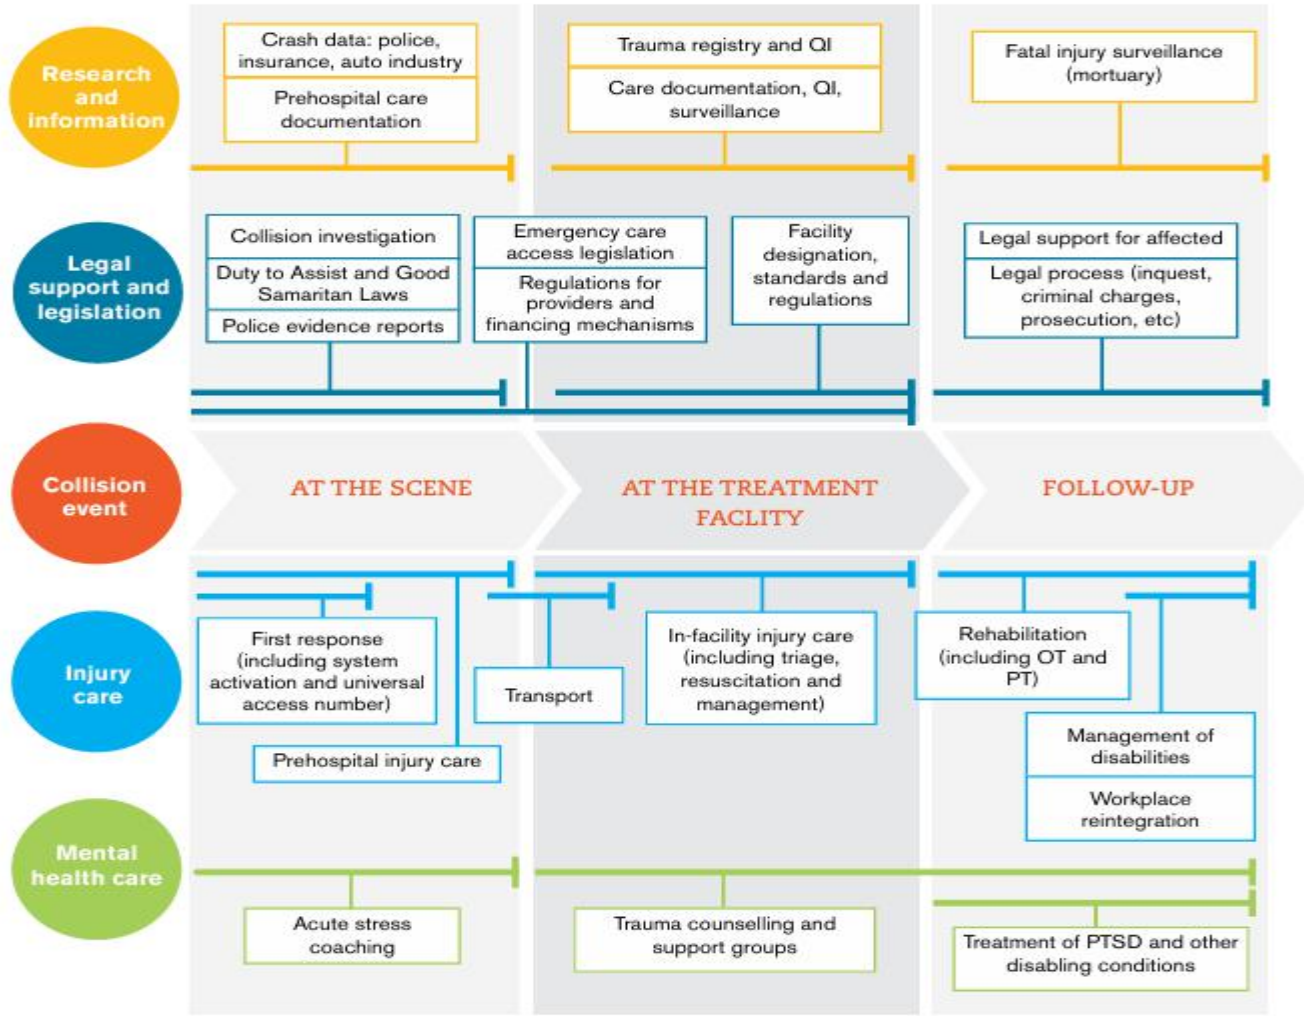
Research and information

Crash data: police, insurance, auto industry

Prehospital care documentation

Trauma registry and QI

Care documentation, QI, surveillance

Fatal injury surveillance (mortuary)

Legal support and legislation

Collision investigation

Duty to Assist and Good Samaritan Laws

Police evidence reports

Emergency care access legislation

Regulations for providers and financing mechanisms

Facility designation, standards and regulations

Legal support for affected

Legal process (inquest, criminal charges, prosecution, etc)

Collision event

AT THE SCENE

AT THE TREATMENT FACLITY

FOLLOW-UP

Injury care

First response (including system activation and universal access number)

Prehospital injury care

Transport

In-facility injury care (including triage, resuscitation and management)

Rehabilitation (including OT and PT)

Management of disabilities

Workplace reintegration

Mental health care

Acute stress coaching

Trauma counselling and support groups

Treatment of PTSD and other disabling conditions